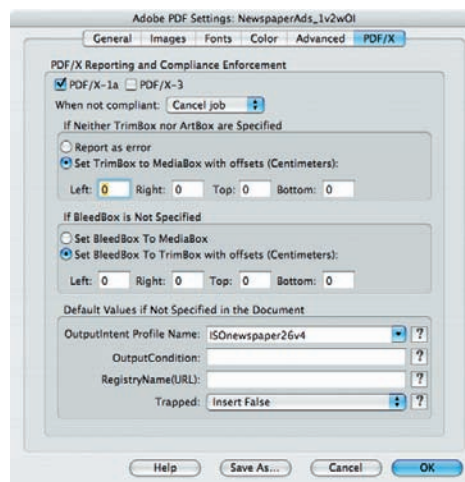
Adobe PDF Settings: NewspaperAds_1v2wOI

General Images Fonts Color Advanced PDF/X

PDF/X Reporting and Compliance Enforcement

PDF/X-1a PDF/X-3

When not compliant: Cancel job

If Neither TrimBox nor ArtBox are Specified

Report as error

Set TrimBox to MediaBox with offsets (Centimeters):

Left: 0 Right: 0 Top: 0 Bottom: 0

If BleedBox is Not Specified

Set BleedBox To MediaBox

Set BleedBox To TrimBox with offsets (Centimeters):

Left: 0 Right: 0 Top: 0 Bottom: 0

Default Values if Not Specified in the Document

OutputIntent Profile Name: ISOnewspaper26v4 ?

OutputCondition: ?

RegistryName(URL): ?

Trapped: Insert False ?

Help Save As... Cancel OK